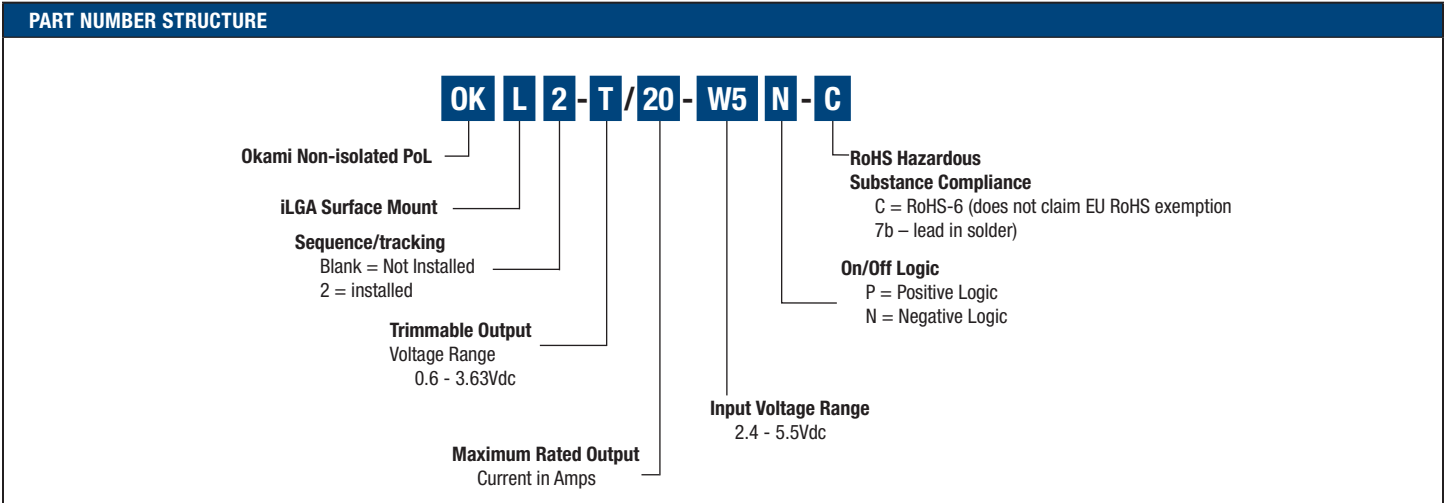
PART NUMBER STRUCTURE

OK L 2 - T / 20 - W5 N - C

Okami Non-isolated PoL

iLGA Surface Mount

Sequence/tracking
Blank = Not Installed
2 = installed

Trimmable Output
Voltage Range
0.6 - 3.63Vdc

Maximum Rated Output
Current in Amps

Input Voltage Range
2.4 - 5.5Vdc

RoHS Hazardous
Substance Compliance
C = RoHS-6 (does not claim EU RoHS exemption 7b – lead in solder)

On/Off Logic
P = Positive Logic
N = Negative Logic